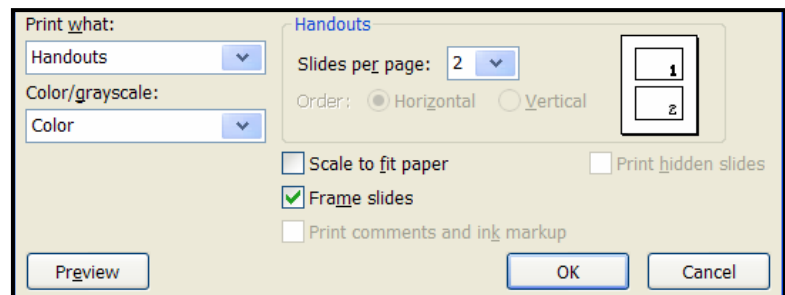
Print what:

Handouts

Color/grayscale:

Color

Handouts

Slides per page: 2

Order: Horizontal Vertical

1

2

Scale to fit paper

Print hidden slides

Frame slides

Print comments and ink markup

Preview

OK

Cancel